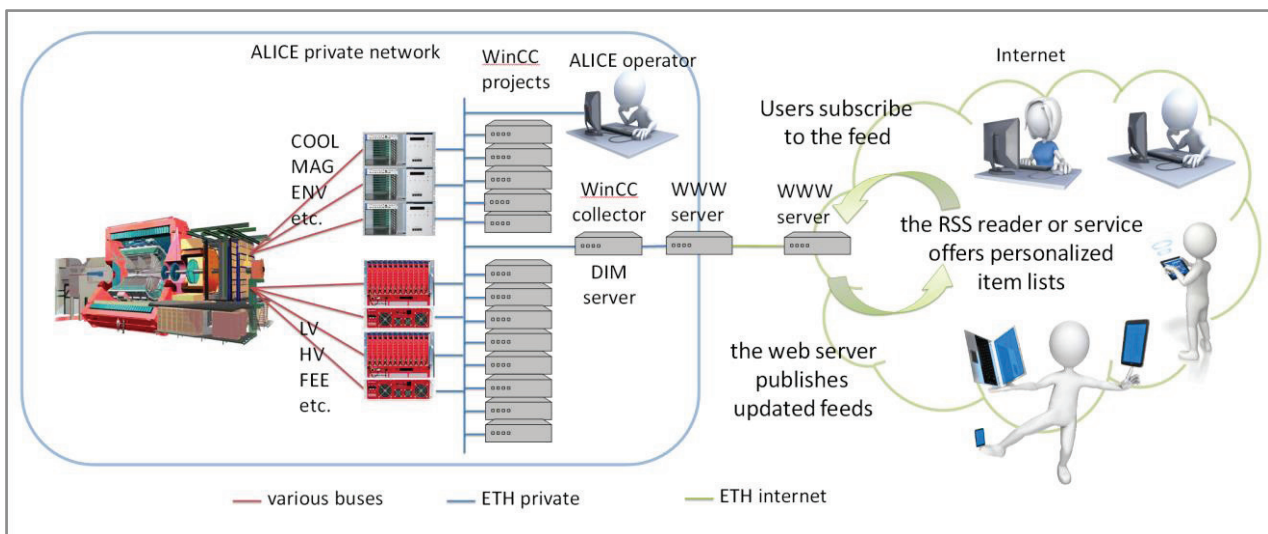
ALICE private network

WinCC projects

ALICE operator

Internet

Users subscribe to the feed

COOL
MAG
ENV
etc.

WinCC collector

WWW server

WWW server

the RSS reader or service offers personalized item lists

DIM server

LV
HV
FEE
etc.

the web server publishes updated feeds

various buses

ETH private

ETH internet